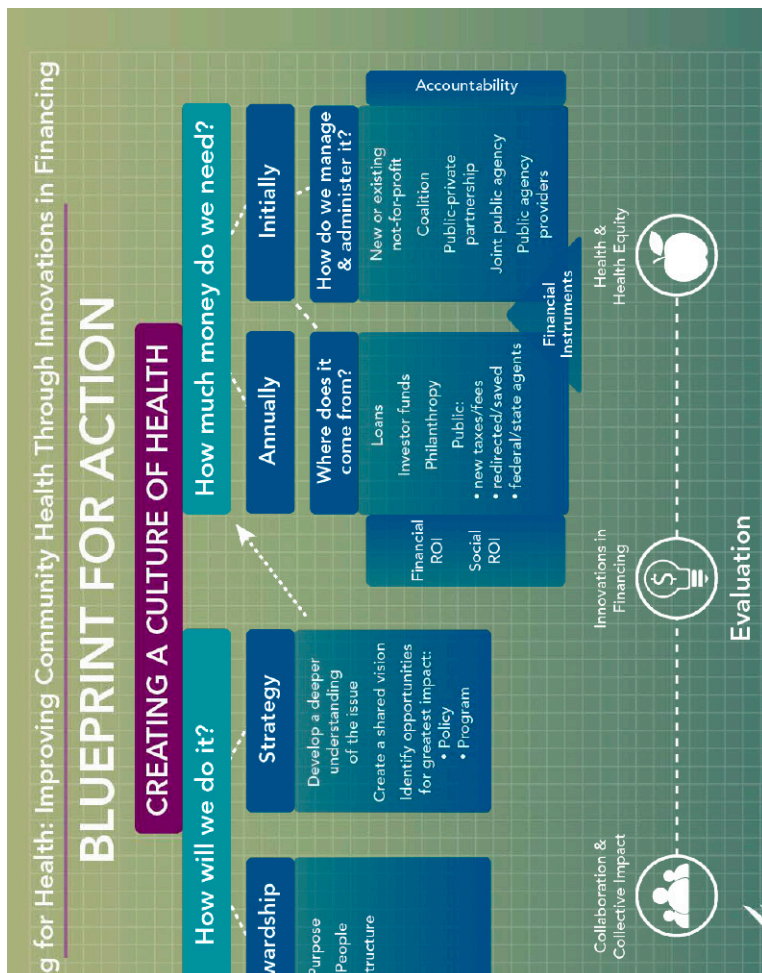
g for Health: Improving Community Health Through Innovations in Financing

BLUEPRINT FOR ACTION

CREATING A CULTURE OF HEALTH

How will we do it?

wardship

Purpose
People
tructure

Strategy

Develop a deeper understanding of the issue

Create a shared vision

Identify opportunities for greatest impact:
• Policy
• Program

How much money do we need?

Annually

Initially

Where does it come from?

Loans
Investor funds
Philanthropy
Public:
• new taxes/fees
• redirected/saved
• federal/state agents

Financial ROI

Social ROI

How do we manage & administer it?

New or existing not-for-profit
Coalition
Public-private partnership
Joint public agency
Public agency providers

Accountability

Financial Instruments

Collaboration & Collective Impact

Innovations in Financing

Health & Health Equity

Evaluation